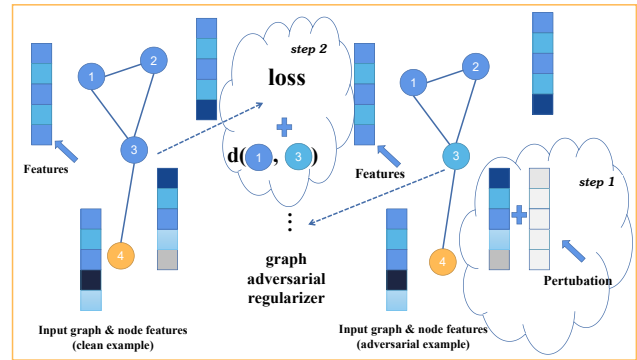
1
2
3
4
Features
step 2
loss
+
d( 1 , 3 )
⋮
graph adversarial regularizer
1
2
3
4
Features
step 1
+
Pertubation
Input graph & node features (clean example)
Input graph & node features (adversarial example)